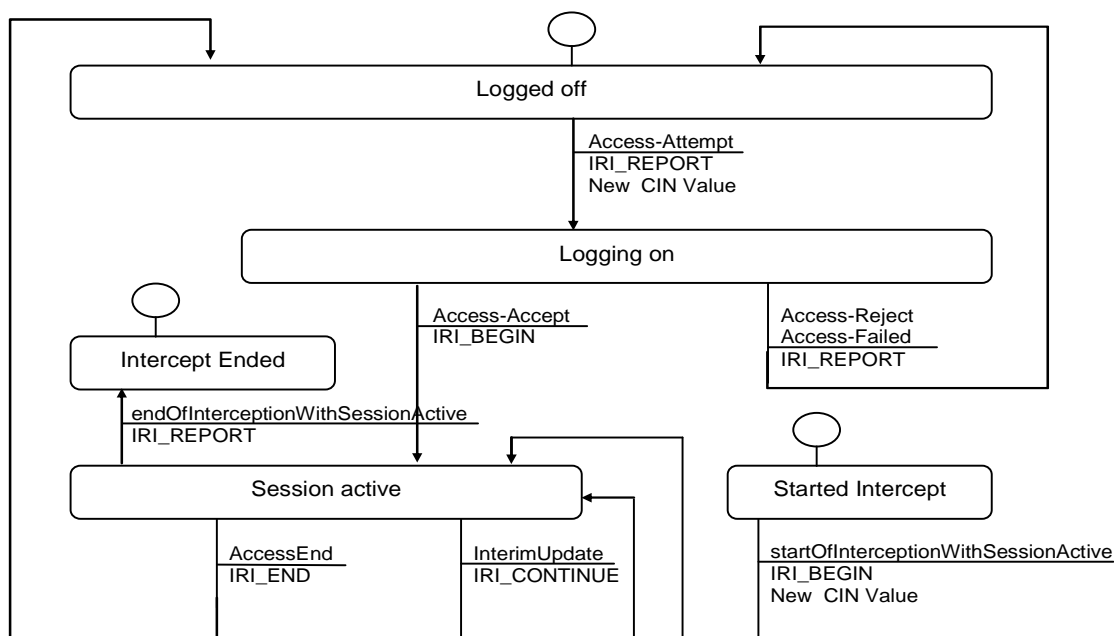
Logged off

Access-Attempt
IRI_REPORT
New CIN Value

Logging on

Access-Accept
IRI_BEGIN

Access-Reject
Access-Failed
IRI_REPORT

Intercept Ended

endOfInterceptionWithSessionActive
IRI_REPORT

Session active

Started Intercept

AccessEnd
IRI_END

InterimUpdate
IRI_CONTINUE

startOfInterceptionWithSessionActive
IRI_BEGIN
New CIN Value